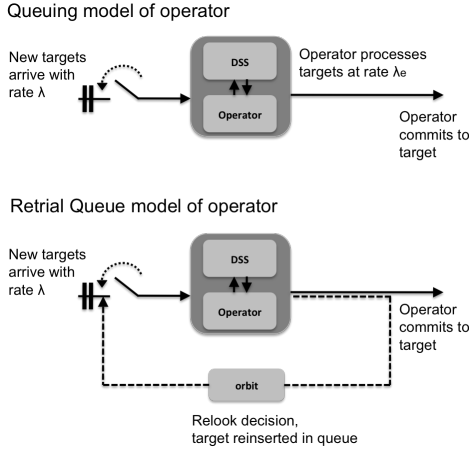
Queuing model of operator

New targets arrive with rate λ

DSS

Operator

Operator processes targets at rate $\lambda_e$

Operator commits to target

Retrial Queue model of operator

New targets arrive with rate λ

DSS

Operator

Operator commits to target

orbit

Relook decision, target reinserted in queue